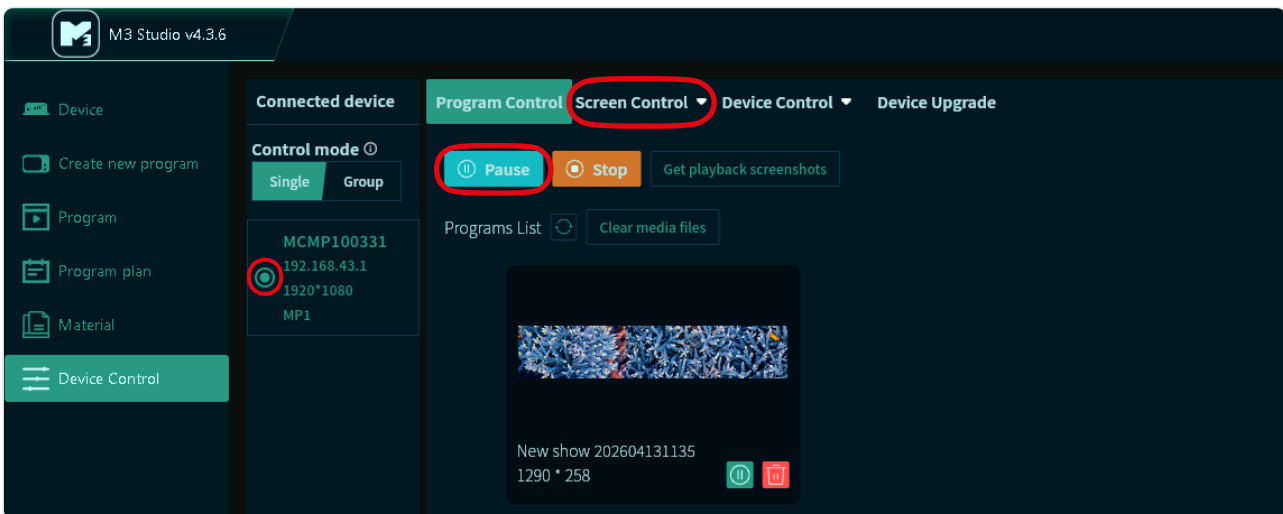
M3 Studio v4.3.6

Device
Create new program
Program
Program plan
Material
Device Control

Connected device

Control mode ⓘ
Single
Group

MCMP100331
192.168.43.1
1920*1080
MP1

Program Control
Screen Control
Device Control
Device Upgrade

Pause
Stop
Get playback screenshots

Programs List
Clear media files

New show 202604131135
1290 * 258